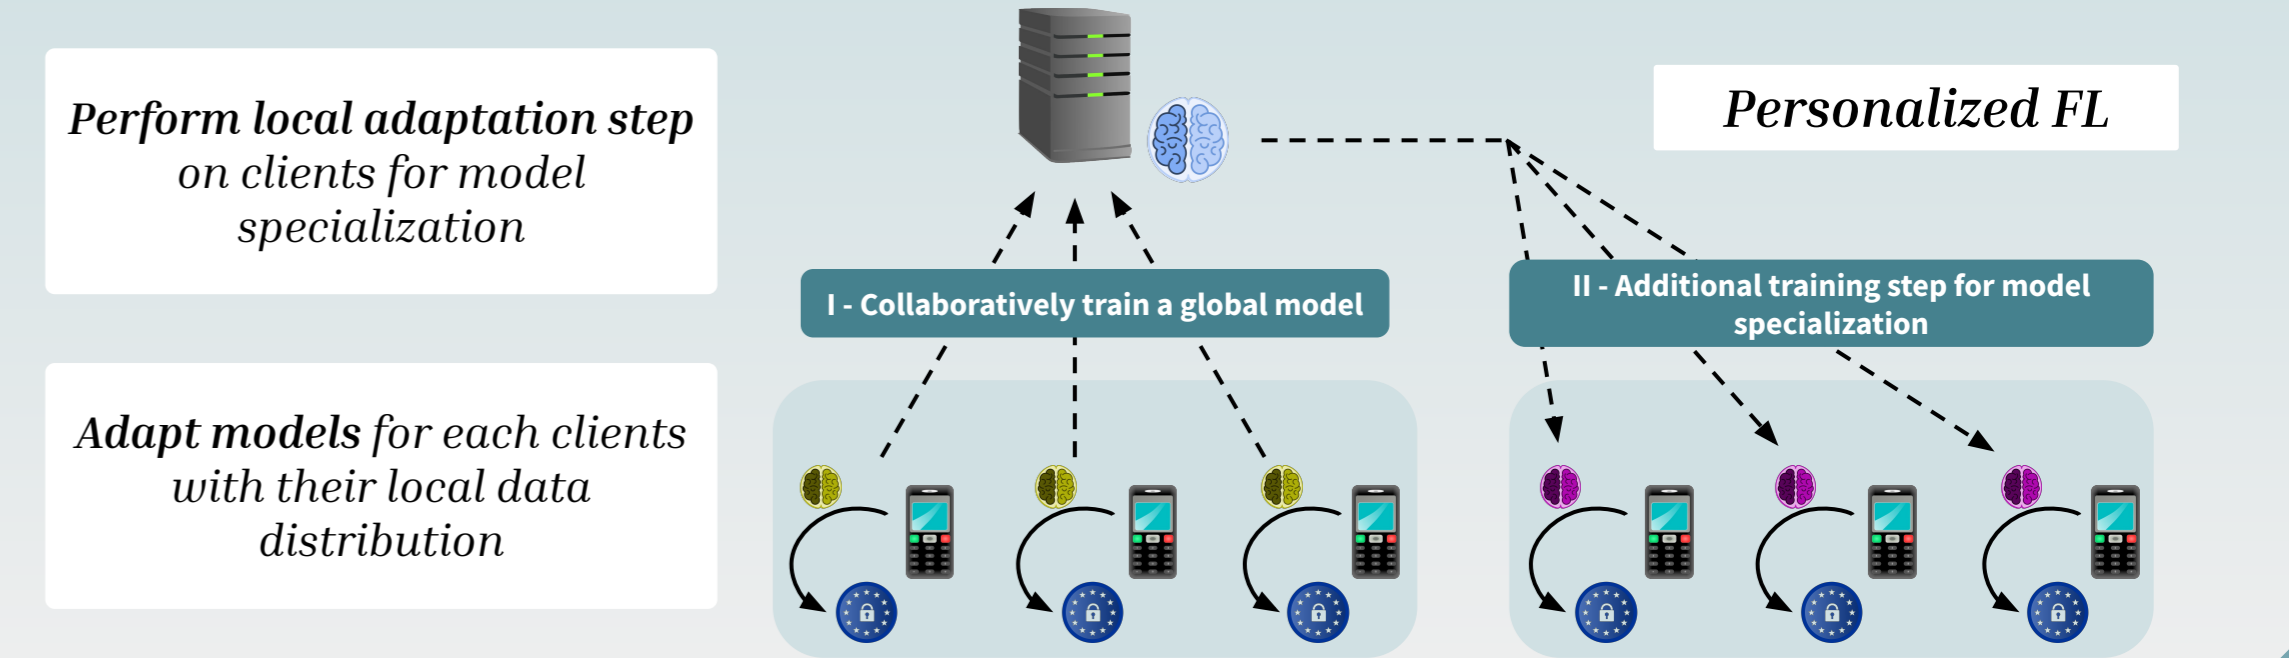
*Perform local adaptation step* on clients for model specialization

*Adapt models* for each clients with their local data distribution

Personalized FL

I - Collaboratively train a global model

II - Additional training step for model specialization